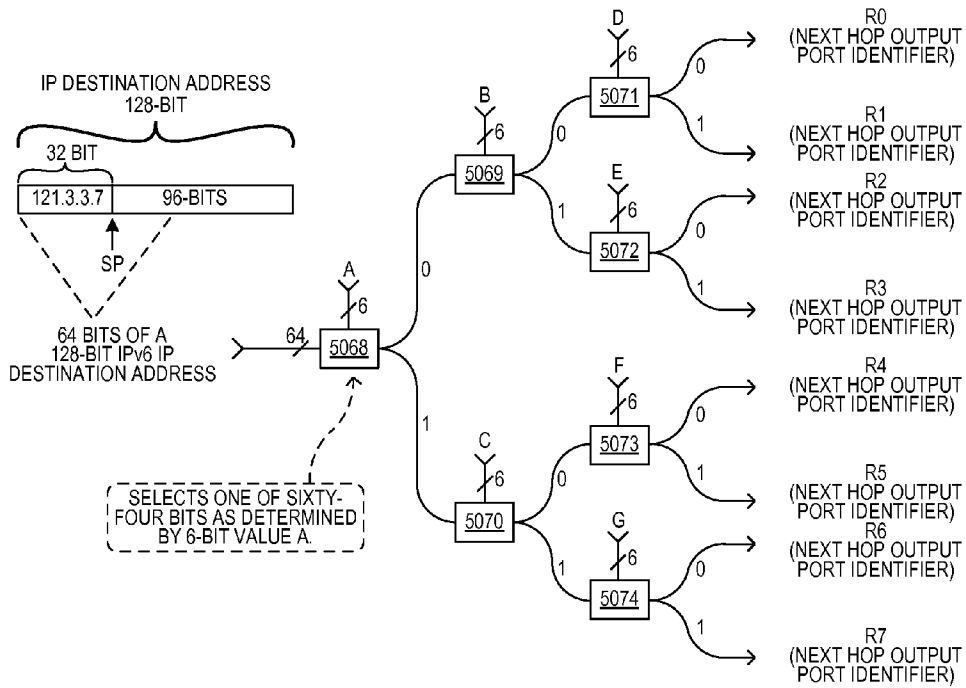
IP DESTINATION ADDRESS
128-BIT

32 BIT

121.3.3.7 | 96-BITS

SP

64 BITS OF A 128-BIT IPv6 IP DESTINATION ADDRESS

64

A
6
5068

SELECTS ONE OF SIXTY-FOUR BITS AS DETERMINED BY 6-BIT VALUE A.

0
1

B
6
5069

C
6
5070

0
1
0
1

D
6
5071

E
6
5072

F
6
5073

G
6
5074

0
1
0
1
0
1
0
1

R0
(NEXT HOP OUTPUT PORT IDENTIFIER)

R1
(NEXT HOP OUTPUT PORT IDENTIFIER)

R2
(NEXT HOP OUTPUT PORT IDENTIFIER)

R3
(NEXT HOP OUTPUT PORT IDENTIFIER)

R4
(NEXT HOP OUTPUT PORT IDENTIFIER)

R5
(NEXT HOP OUTPUT PORT IDENTIFIER)

R6
(NEXT HOP OUTPUT PORT IDENTIFIER)

R7
(NEXT HOP OUTPUT PORT IDENTIFIER)